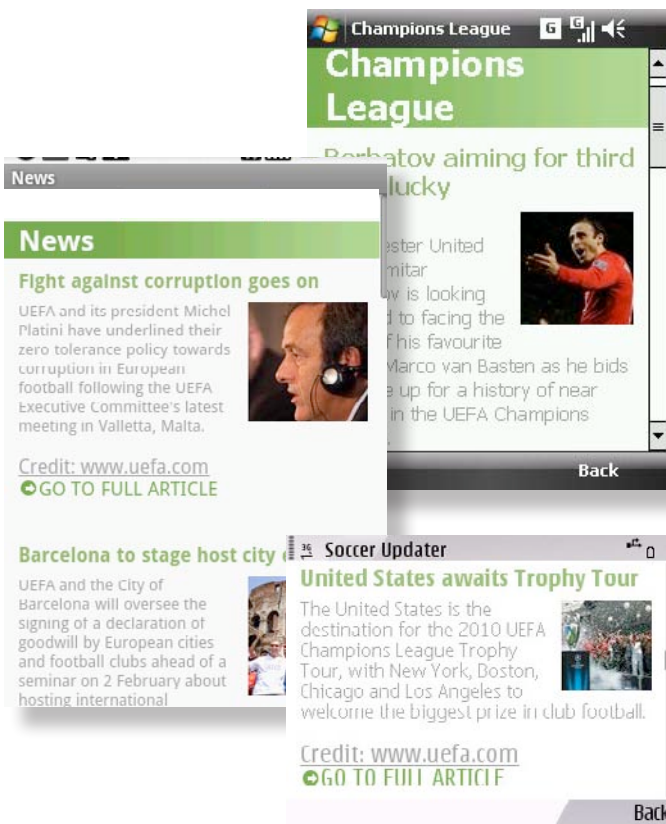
Champions League

Champions League

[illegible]batov aiming for third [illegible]lucky

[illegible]ester United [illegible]mitar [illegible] is looking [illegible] to facing the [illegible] his favourite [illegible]Marco van Basten as he bids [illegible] up for a history of near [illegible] in the UEFA Champions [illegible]

Back

News

News

Fight against corruption goes on

UEFA and its president Michel Platini have underlined their zero tolerance policy towards corruption in European football following the UEFA Executive Committee's latest meeting in Valletta, Malta.

Credit: www.uefa.com
GO TO FULL ARTICLE

Barcelona to stage host city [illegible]

UEFA and the City of Barcelona will oversee the signing of a declaration of goodwill by European cities and football clubs ahead of a seminar on 2 February about hosting international

Soccer Updater

United States awaits Trophy Tour

The United States is the destination for the 2010 UEFA Champions League Trophy Tour, with New York, Boston, Chicago and Los Angeles to welcome the biggest prize in club football.

Credit: www.uefa.com
GO TO FULL ARTICLE

Back